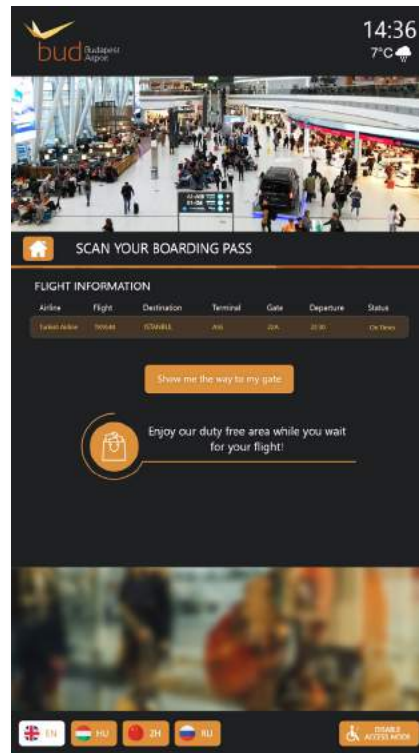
bud Budapest Airport

14:36
7°C

SCAN YOUR BOARDING PASS

FLIGHT INFORMATION

| Airline | Flight | Destination | Terminal | Gate | Departure | Status |
|---|---|---|---|---|---|---|
| Turkish Airline | TK1046 | ISTANBUL | A1G | 22A | 20:30 | On Time |

Show me the way to my gate

Enjoy our duty free area while you wait for your flight!

EN HU ZH RU

DISABLE ACCESS MODE